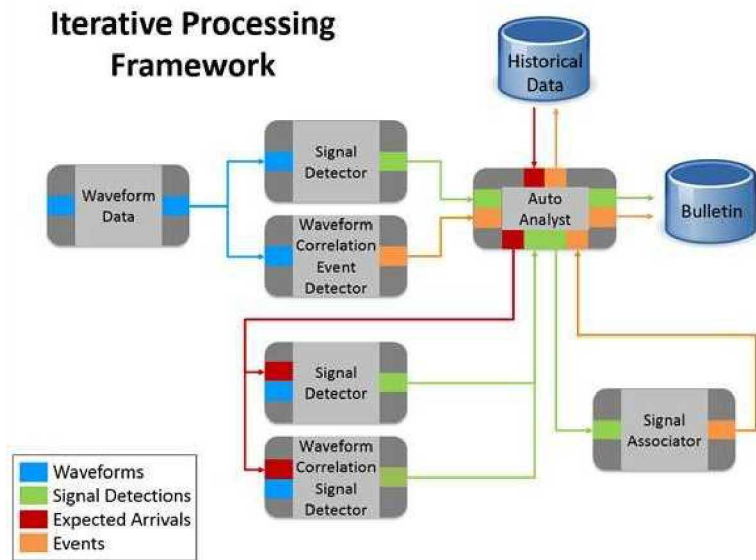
Iterative Processing Framework

Historical Data

Signal Detector

Waveform Data

Auto Analyst

Bulletin

Waveform Correlation Event Detector

Signal Detector

Signal Associator

Waveform Correlation Signal Detector

Waveforms
Signal Detections
Expected Arrivals
Events